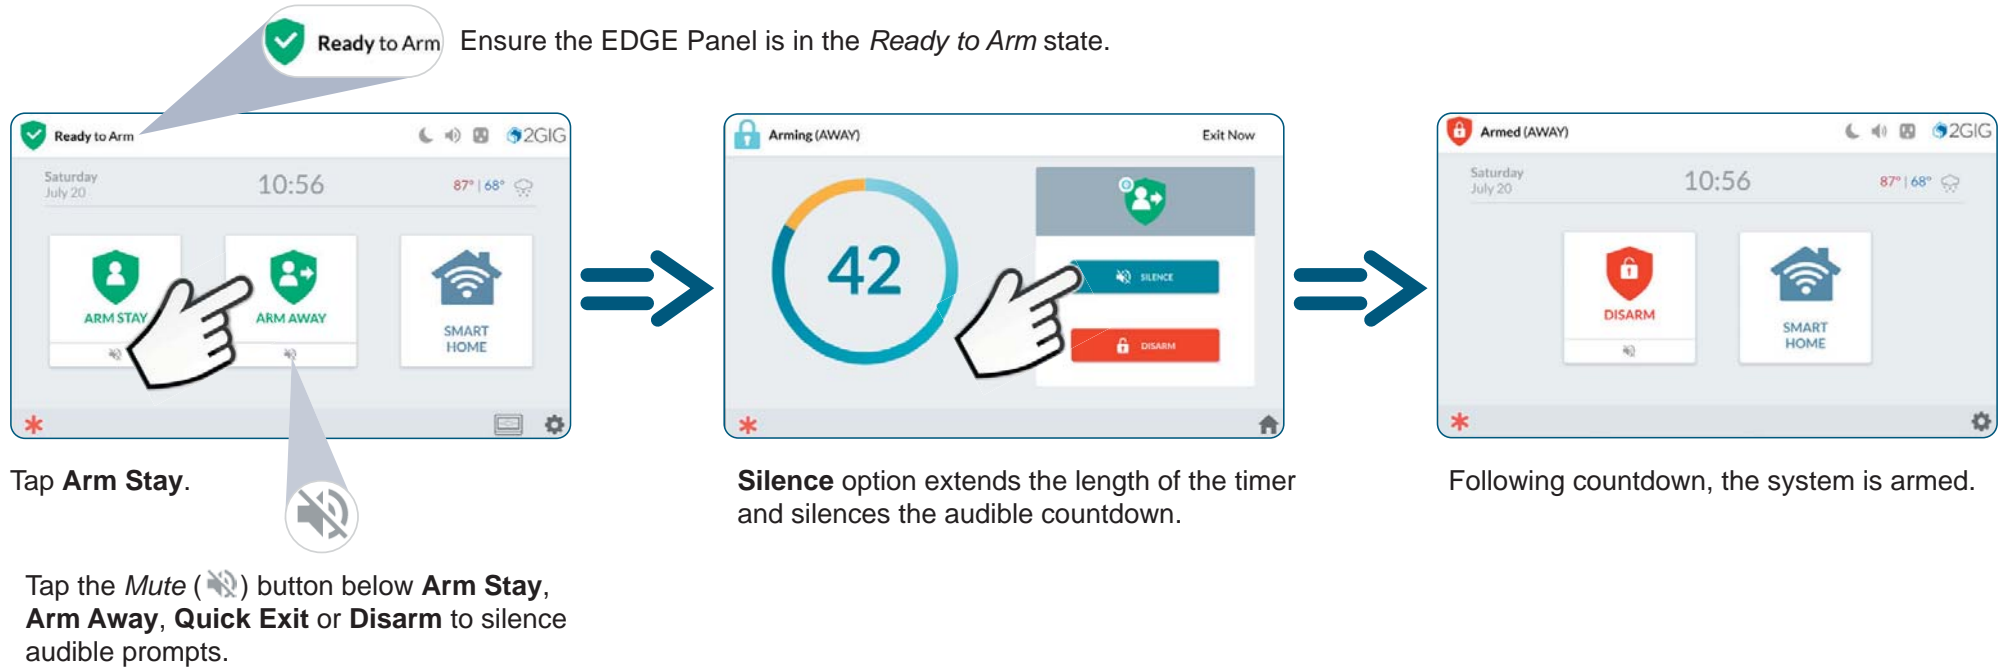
Ready to Arm Ensure the EDGE Panel is in the *Ready to Arm* state.

Ready to Arm 2GIG
Saturday July 20 10:56 87° | 68°
ARM STAY
ARM AWAY
SMART HOME

Tap **Arm Stay**.

Tap the *Mute* ( ) button below **Arm Stay**, **Arm Away**, **Quick Exit** or **Disarm** to silence audible prompts.

Arming (AWAY) Exit Now
42
SILENCE
DISARM

**Silence** option extends the length of the timer and silences the audible countdown.

Armed (AWAY) 2GIG
Saturday July 20 10:56 87° | 68°
DISARM
SMART HOME

Following countdown, the system is armed.